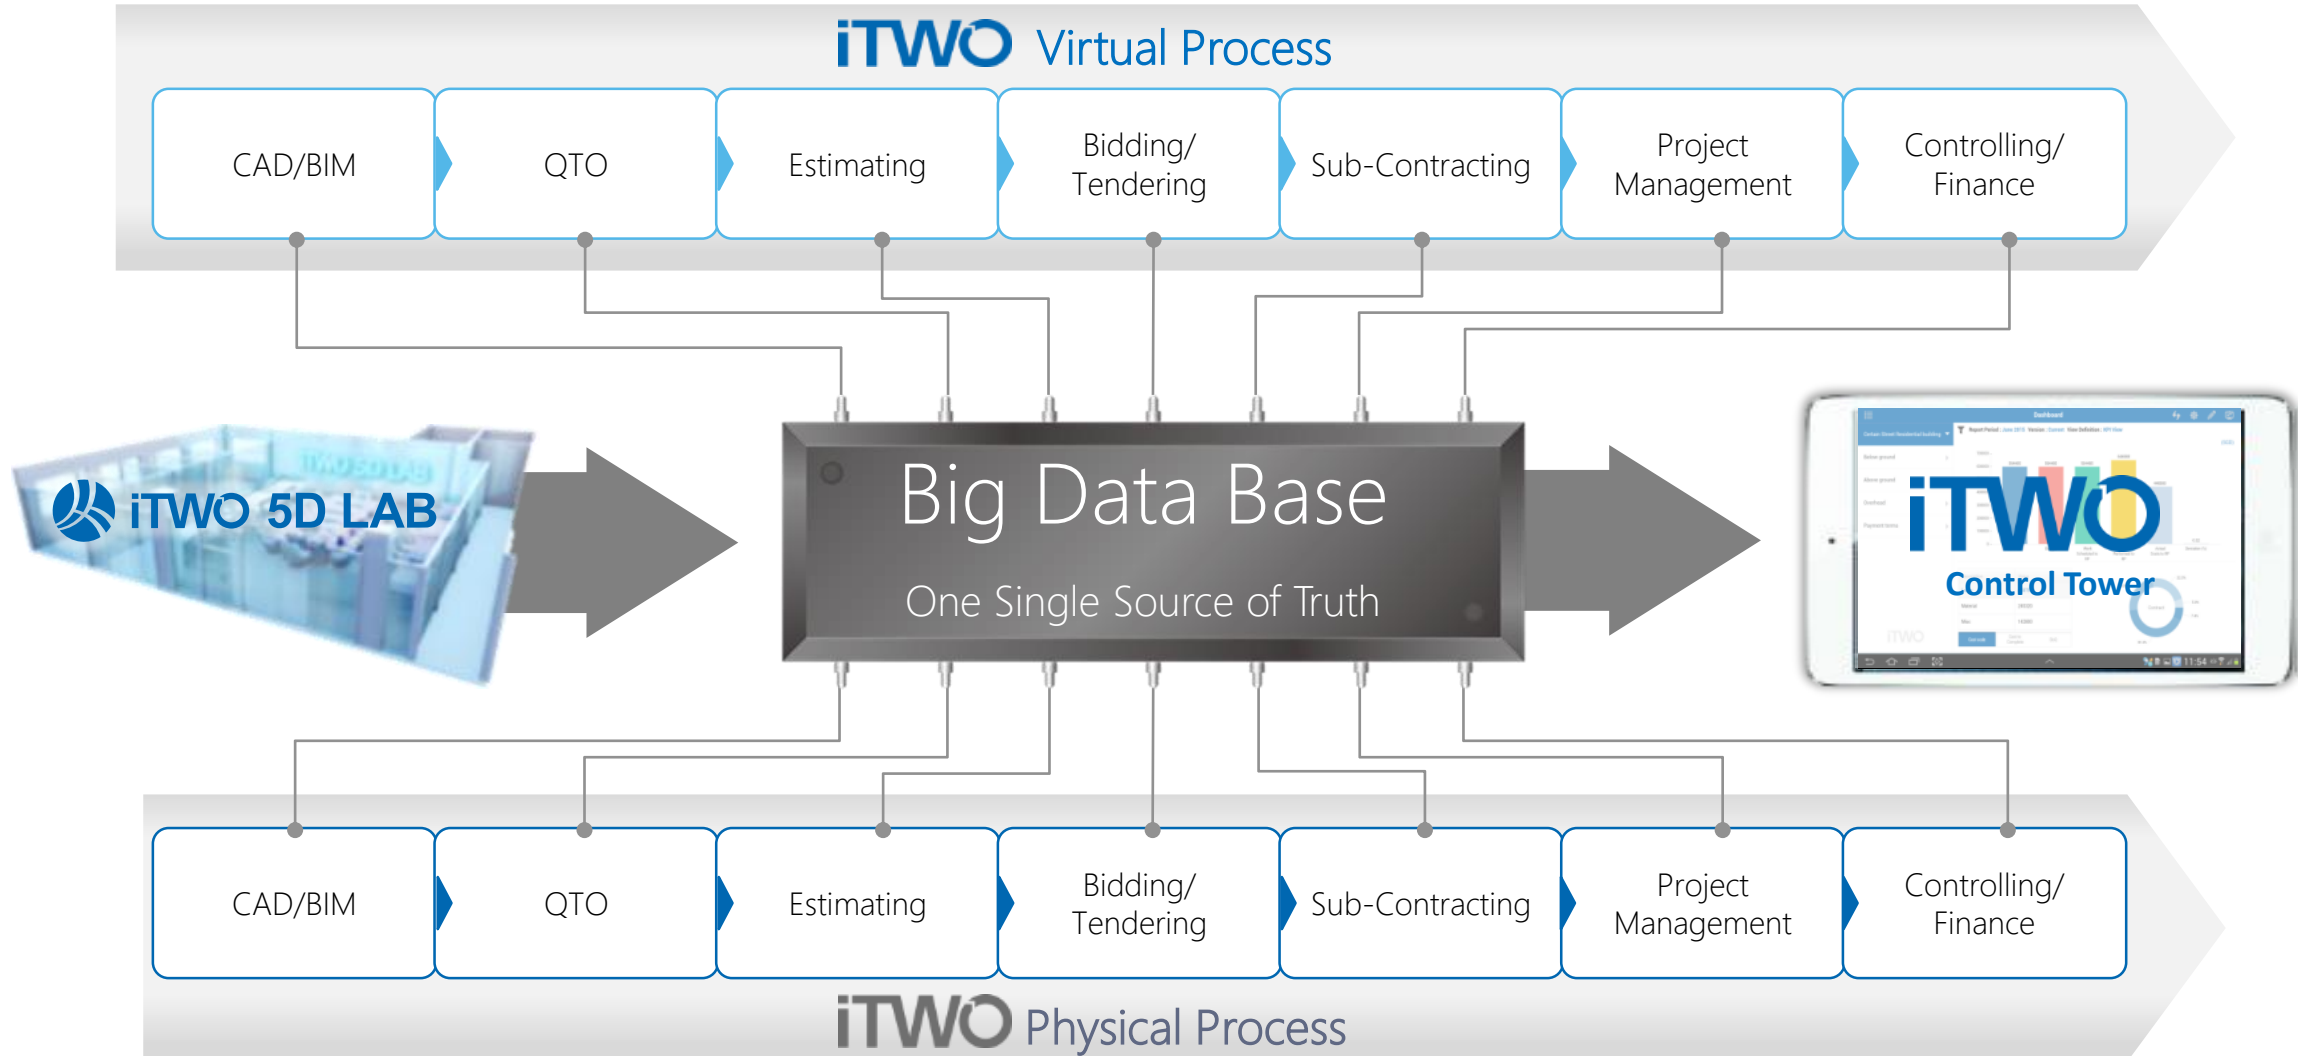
iTWO Virtual Process

CAD/BIM

QTO

Estimating

Bidding/ Tendering

Sub-Contracting

Project Management

Controlling/ Finance

iTWO 5D LAB

Big Data Base

One Single Source of Truth

iTWO

Control Tower

CAD/BIM

QTO

Estimating

Bidding/ Tendering

Sub-Contracting

Project Management

Controlling/ Finance

iTWO Physical Process